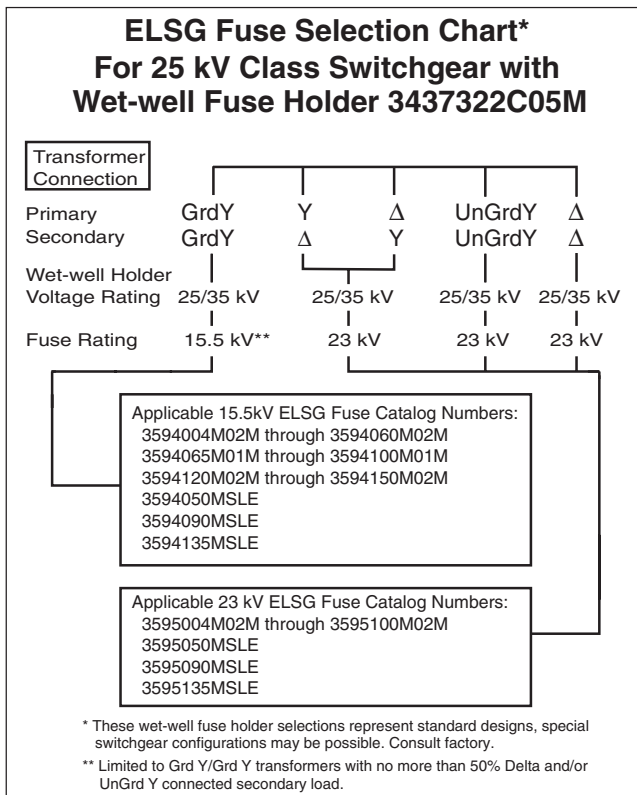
ELSG Fuse Selection Chart*
For 25 kV Class Switchgear with
Wet-well Fuse Holder 3437322C05M

Transformer Connection

Primary GrdY Y $\Delta$ UnGrdY $\Delta$
Secondary GrdY $\Delta$ Y UnGrdY $\Delta$

Wet-well Holder
Voltage Rating 25/35 kV 25/35 kV 25/35 kV 25/35 kV

Fuse Rating 15.5 kV** 23 kV 23 kV 23 kV

Applicable 15.5kV ELSG Fuse Catalog Numbers:
3594004M02M through 3594060M02M
3594065M01M through 3594100M01M
3594120M02M through 3594150M02M
3594050MSLE
3594090MSLE
3594135MSLE

Applicable 23 kV ELSG Fuse Catalog Numbers:
3595004M02M through 3595100M02M
3595050MSLE
3595090MSLE
3595135MSLE

* These wet-well fuse holder selections represent standard designs, special switchgear configurations may be possible. Consult factory.

** Limited to Grd Y/Grd Y transformers with no more than 50% Delta and/or UnGrd Y connected secondary load.